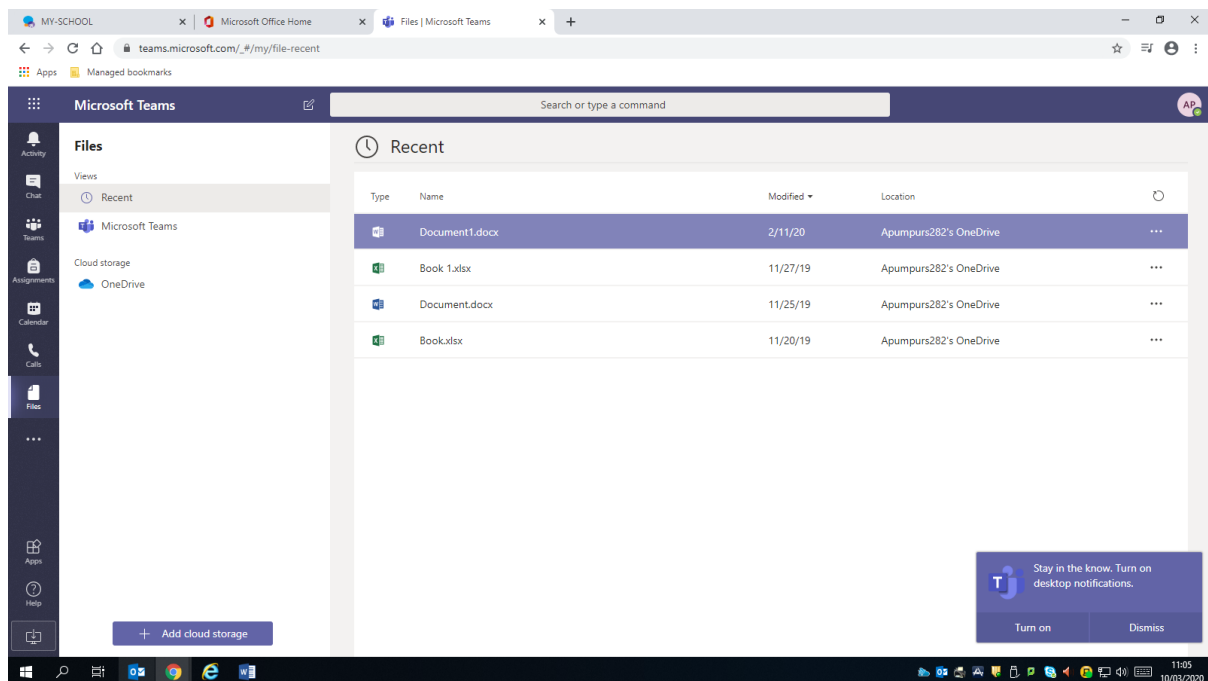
MY-SCHOOL × | Microsoft Office Home × | Files | Microsoft Teams × +

teams.microsoft.com/_#/my/file-recent

Apps | Managed bookmarks

Microsoft Teams

Search or type a command

AP

Activity
Chat
Teams
Assignments
Calendar
Calls
Files
...
Apps
Help

Files

Views
Recent
Microsoft Teams

Cloud storage
OneDrive

+ Add cloud storage

Recent

| Type | Name | Modified | Location | |
|---|---|---|---|---|
| | Document1.docx | 2/11/20 | Apumpurs282's OneDrive | ··· |
| | Book 1.xlsx | 11/27/19 | Apumpurs282's OneDrive | ··· |
| | Document.docx | 11/25/19 | Apumpurs282's OneDrive | ··· |
| | Book.xlsx | 11/20/19 | Apumpurs282's OneDrive | ··· |

Stay in the know. Turn on desktop notifications.

Turn on | Dismiss

11:05
10/03/2020